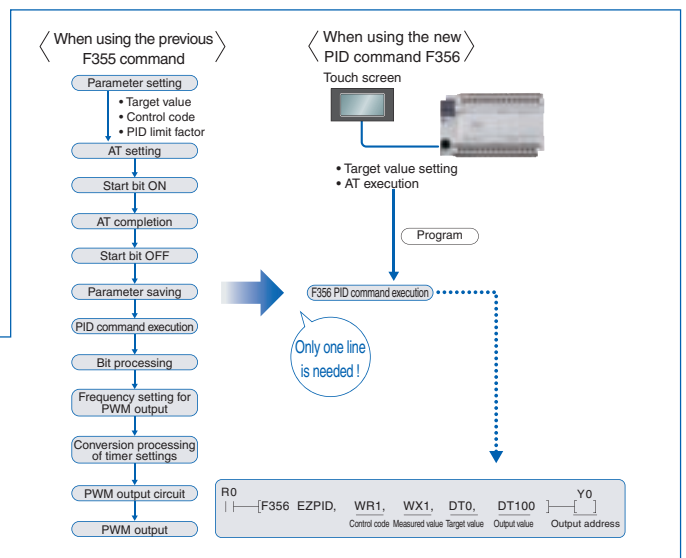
When using the previous F355 command

Parameter setting
• Target value
• Control code
• PID limit factor

AT setting

Start bit ON

AT completion

Start bit OFF

Parameter saving

PID command execution

Bit processing

Frequency setting for PWM output

Conversion processing of timer settings

PWM output circuit

PWM output

When using the new PID command F356

Touch screen

• Target value setting
• AT execution

Program

F356 PID command execution

Only one line is needed !

R0

F356 EZPID, WR1, WX1, DT0, DT100

Y0

Control code Measured value Target value Output value Output address